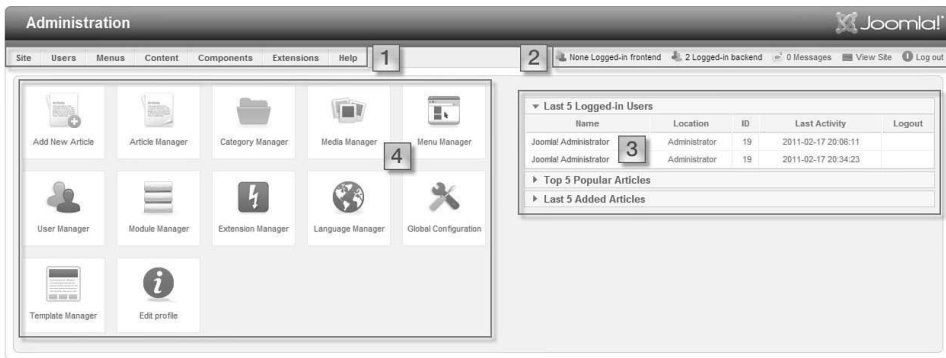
Administration

Joomla!

Site Users Menus Content Components Extensions Help 1

2 None Logged-in frontend 2 Logged-in backend 0 Messages View Site Log out

Add New Article
Article Manager
Category Manager
Media Manager
Menu Manager
4
User Manager
Module Manager
Extension Manager
Language Manager
Global Configuration
Template Manager
Edit profile

Last 5 Logged-in Users

| Name | Location | ID | Last Activity | Logout |
|---|---|---|---|---|
| Joomla! Administrator | Administrator | 19 | 2011-02-17 20:06:11 | |
| Joomla! Administrator | Administrator | 19 | 2011-02-17 20:34:23 | |

3

Top 5 Popular Articles
Last 5 Added Articles